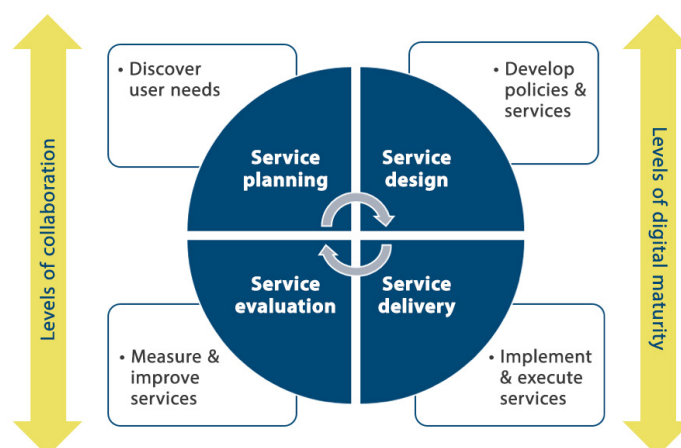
Levels of collaboration

• Discover user needs

• Develop policies & services

Service planning

Service design

Service evaluation

Service delivery

• Measure & improve services

• Implement & execute services

Levels of digital maturity